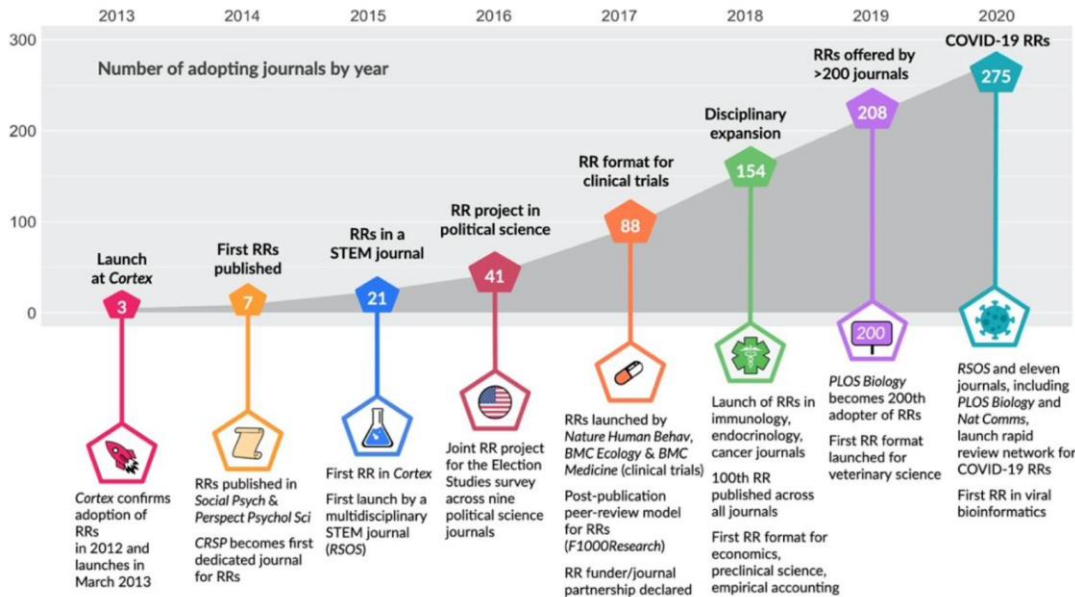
2013 2014 2015 2016 2017 2018 2019 2020

300

200

100

0

Number of adopting journals by year

Launch at *Cortex*

3

First RRs published

7

RRs in a STEM journal

21

RR project in political science

41

RR format for clinical trials

88

Disciplinary expansion

154

RRs offered by >200 journals

208

COVID-19 RRs

275

200

*Cortex* confirms adoption of RRs in 2012 and launches in March 2013

RRs published in *Social Psych* & *Perspect Psychol Sci*

*CRSP* becomes first dedicated journal for RRs

First RR in *Cortex*

First launch by a multidisciplinary STEM journal (*RSOS*)

Joint RR project for the Election Studies survey across nine political science journals

RRs launched by *Nature Human Behav*, *BMC Ecology* & *BMC Medicine* (clinical trials)

Post-publication peer-review model for RRs (*F1000Research*)

RR funder/journal partnership declared

Launch of RRs in immunology, endocrinology, cancer journals

100th RR published across all journals

First RR format for economics, preclinical science, empirical accounting

*PLOS Biology* becomes 200th adopter of RRs

First RR format launched for veterinary science

*RSOS* and eleven journals, including *PLOS Biology* and *Nat Comms*, launch rapid review network for COVID-19 RRs

First RR in viral bioinformatics